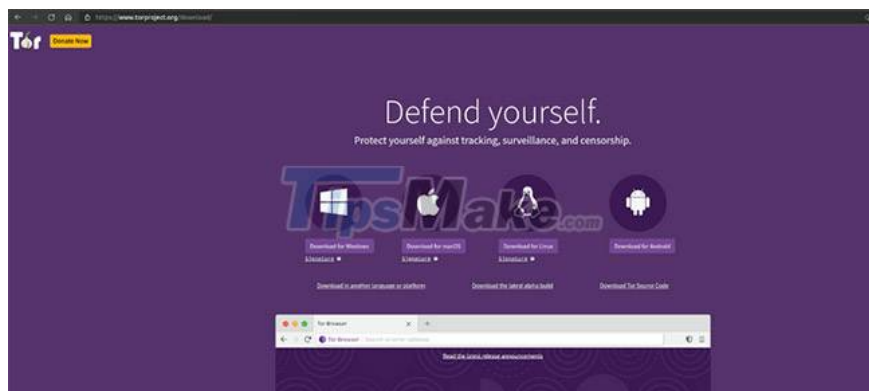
https://www.torproject.org/download/

Tor Donate Now

Defend yourself.

Protect yourself against tracking, surveillance, and censorship.

TipsMake.com

Download for Windows
Signature

Download for macOS
Signature

Download for Linux
Signature

Download for Android

Download in another language or platform

Download the latest alpha build

Download Tor Source Code

Tor Browser

Tor Browser

Search or enter address

Read the latest release announcements